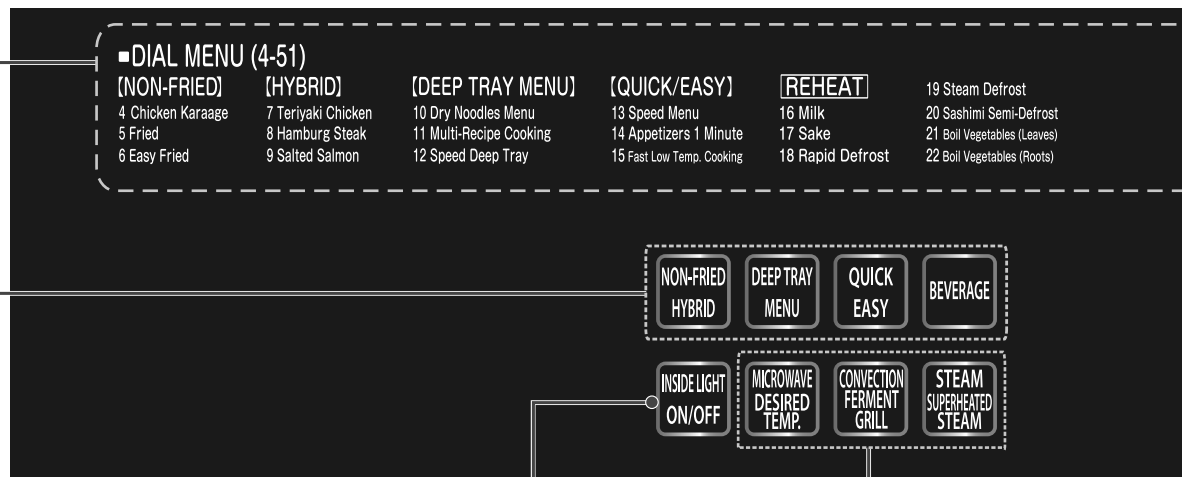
■DIAL MENU (4-51)

【NON-FRIED】
4 Chicken Karaage
5 Fried
6 Easy Fried

【HYBRID】
7 Teriyaki Chicken
8 Hamburg Steak
9 Salted Salmon

【DEEP TRAY MENU】
10 Dry Noodles Menu
11 Multi-Recipe Cooking
12 Speed Deep Tray

【QUICK/EASY】
13 Speed Menu
14 Appetizers 1 Minute
15 Fast Low Temp. Cooking

REHEAT
16 Milk
17 Sake
18 Rapid Defrost

19 Steam Defrost
20 Sashimi Semi-Defrost
21 Boil Vegetables (Leaves)
22 Boil Vegetables (Roots)

NON-FRIED HYBRID
DEEP TRAY MENU
QUICK EASY
BEVERAGE

INSIDE LIGHT ON/OFF
MICROWAVE DESIRED TEMP.
CONVECTION FERMENT GRILL
STEAM SUPERHEATED STEAM